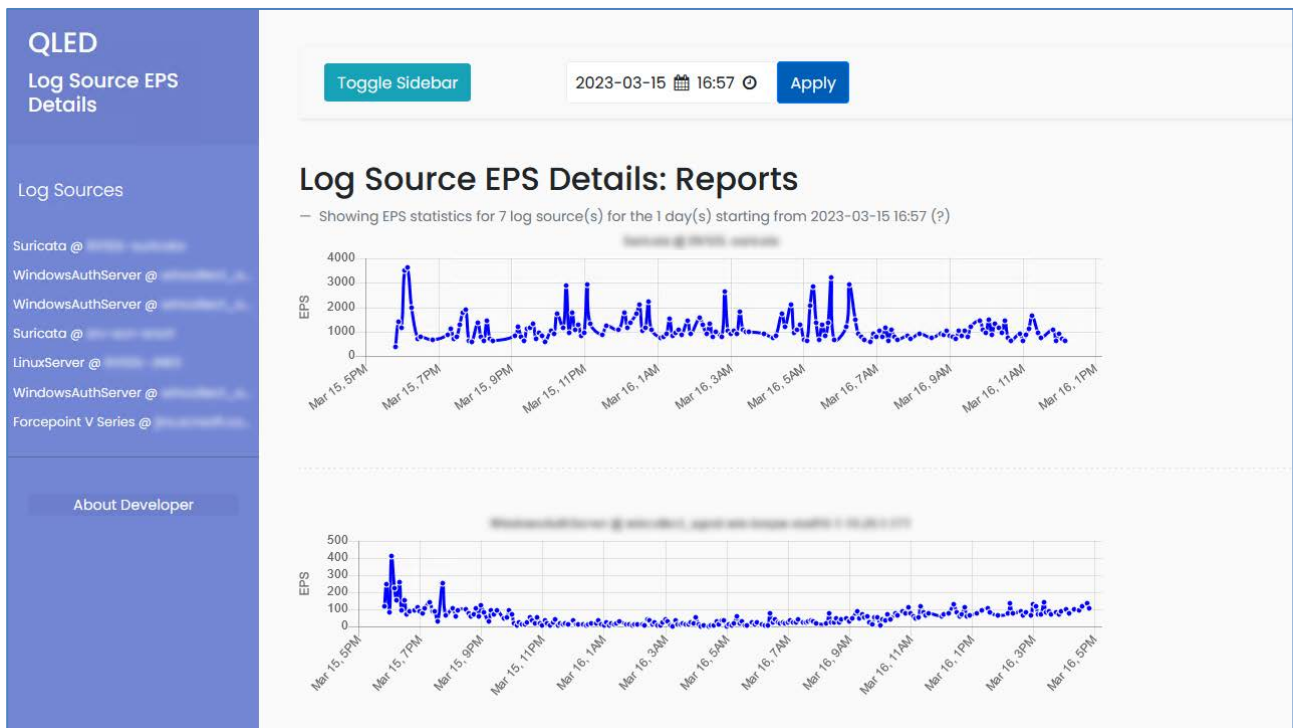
QLED

Log Source EPS Details

Log Sources

Suricata @ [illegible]

WindowsAuthServer @ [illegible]

WindowsAuthServer @ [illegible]

Suricata @ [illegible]

LinuxServer @ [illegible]

WindowsAuthServer @ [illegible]

Forcepoint V Series @ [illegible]

About Developer

Toggle Sidebar

2023-03-15 16:57

Apply

Log Source EPS Details: Reports

— Showing EPS statistics for 7 log source(s) for the 1 day(s) starting from 2023-03-15 16:57 (?)

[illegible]

4000
3000
2000
1000
0

EPS

Mar 15, 5PM
Mar 15, 7PM
Mar 15, 9PM
Mar 15, 11PM
Mar 16, 1AM
Mar 16, 3AM
Mar 16, 5AM
Mar 16, 7AM
Mar 16, 9AM
Mar 16, 11AM
Mar 16, 1PM

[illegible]

500
400
300
200
100
0

EPS

Mar 15, 5PM
Mar 15, 7PM
Mar 15, 9PM
Mar 15, 11PM
Mar 16, 1AM
Mar 16, 3AM
Mar 16, 5AM
Mar 16, 7AM
Mar 16, 9AM
Mar 16, 11AM
Mar 16, 1PM
Mar 16, 3PM
Mar 16, 5PM